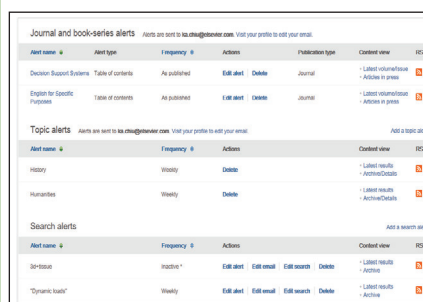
Journal and book-series alerts Alerts are sent to ka.chiu@elsevier.com. Visit your profile to edit your email.

| Alert name | Alert type | Frequency | Actions | Publication type | Content view | RS |
|---|---|---|---|---|---|---|
| Decision Support Systems | Table of contents | As published | Edit alert \| Delete | Journal | • Latest volume/issue • Articles in press | |
| English for Specific Purposes | Table of contents | As published | Edit alert \| Delete | Journal | • Latest volume/issue • Articles in press | |

Topic alerts Alerts are sent to ka.chiu@elsevier.com. Visit your profile to edit your email.

Add a topic al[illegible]

| Alert name | Frequency | Actions | Content view | RS |
|---|---|---|---|---|
| History | Weekly | Delete | • Latest results • Archive/Details | |
| Humanities | Weekly | Delete | • Latest results • Archive/Details | |

Search alerts

Add a search ale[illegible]

| Alert name | Frequency | Actions | Content view | RS |
|---|---|---|---|---|
| 3d+tissue | Inactive * | Edit alert \| Edit email \| Edit search \| Delete | • Latest results • Archive | |
| "Dynamic loads" | Weekly | Edit alert \| Edit email \| Edit search \| Delete | • Latest results • Archive | |